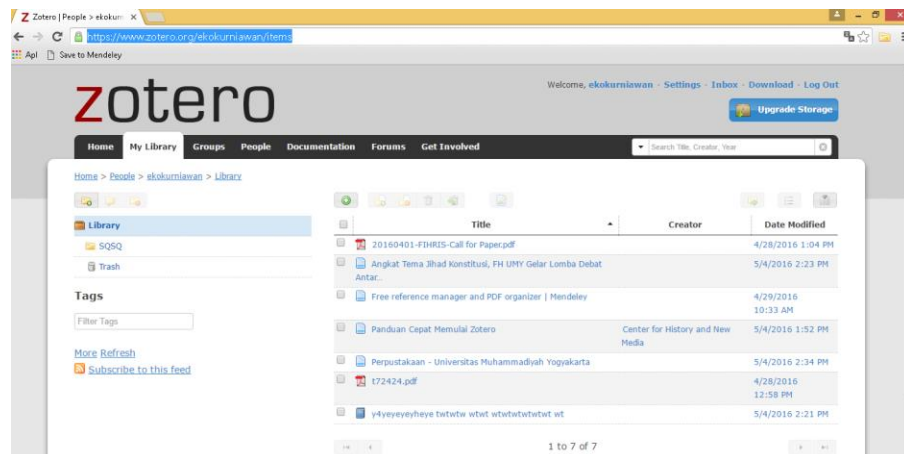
Zotero | People > ekokur ×

https://www.zotero.org/ekokurniawan/items

Apl Save to Mendeley

zotero

Welcome, ekokurniawan · Settings · Inbox · Download · Log Out

Upgrade Storage

Home My Library Groups People Documentation Forums Get Involved

Search Title, Creator, Year

Home > People > ekokurniawan > Library

Library

SQSQ

Trash

Tags

Filter Tags

More Refresh

Subscribe to this feed

| | Title | Creator | Date Modified |
|---|---|---|---|
| | 20160401-FIHRIS-Call for Paper.pdf | | 4/28/2016 1:04 PM |
| | Angkat Tema Jihad Konstitusi, FH UMY Gelar Lomba Debat Antar... | | 5/4/2016 2:23 PM |
| | Free reference manager and PDF organizer \| Mendeley | | 4/29/2016 10:33 AM |
| | Panduan Cepat Memulai Zotero | Center for History and New Media | 5/4/2016 1:52 PM |
| | Perpustakaan - Universitas Muhammadiyah Yogyakarta | | 5/4/2016 2:34 PM |
| | t72424.pdf | | 4/28/2016 12:58 PM |
| | y4yeyeyeyheye twtwtw wtwt wtwtwtwtwtwt wt | | 5/4/2016 2:21 PM |

1 to 7 of 7